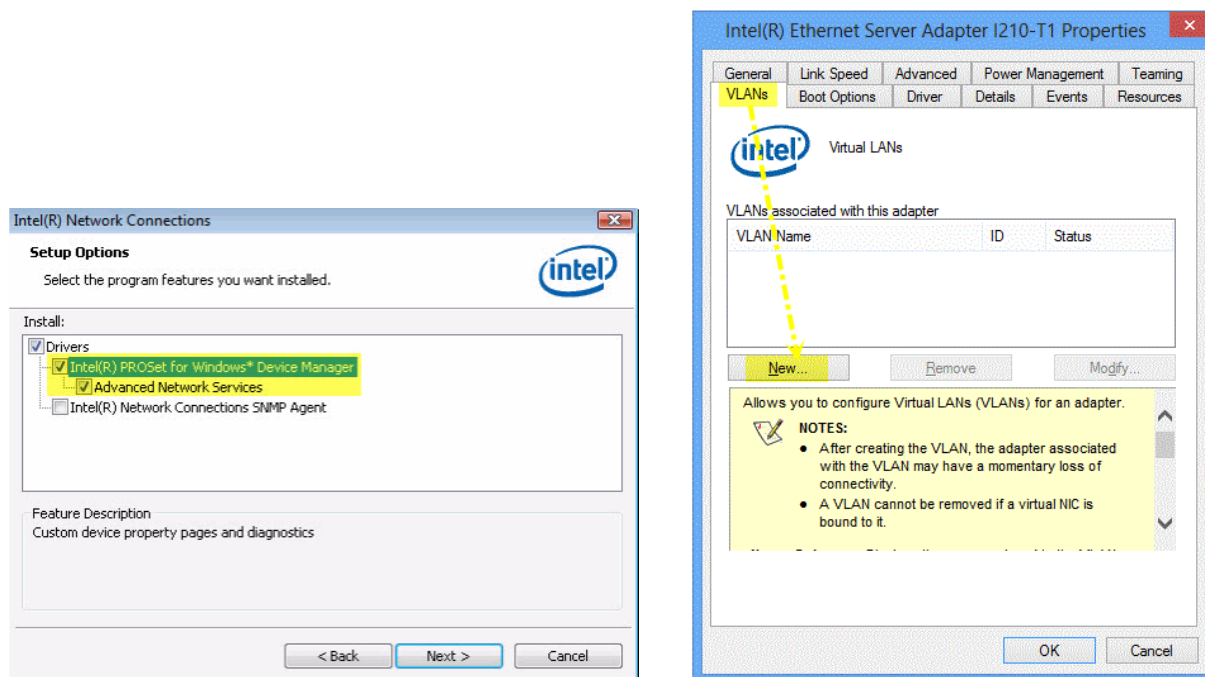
Intel(R) Network Connections

Setup Options

Select the program features you want installed.

intel

Install:

Drivers

Intel(R) PROSet for Windows* Device Manager

Advanced Network Services

Intel(R) Network Connections SNMP Agent

Feature Description

Custom device property pages and diagnostics

< Back

Next >

Cancel

Intel(R) Ethernet Server Adapter I210-T1 Properties

General

Link Speed

Advanced

Power Management

Teaming

VLANs

Boot Options

Driver

Details

Events

Resources

intel

Virtual LANs

VLANs associated with this adapter

| VLAN Name | ID | Status |
|---|---|---|

New...

Remove

Modify...

Allows you to configure Virtual LANs (VLANs) for an adapter.

NOTES:

- After creating the VLAN, the adapter associated with the VLAN may have a momentary loss of connectivity.
- A VLAN cannot be removed if a virtual NIC is bound to it.

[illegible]

OK

Cancel